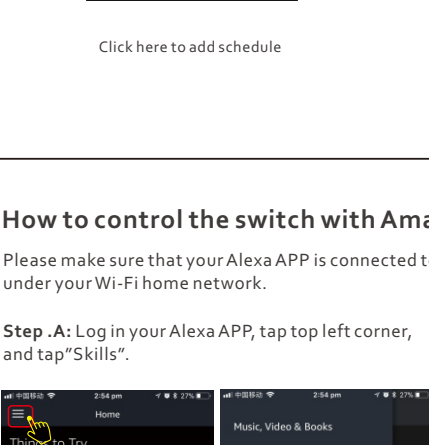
Click here to add schedule

How to control the switch with Am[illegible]

Please make sure that your Alexa APP is connected t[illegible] under your Wi-Fi home network.

Step .A: Log in your Alexa APP, tap top left corner, and tap“Skills”.

中国移动 2:54 pm 27%

Home

Things to Try

中国移动 2:54 pm

Music, Video & Books